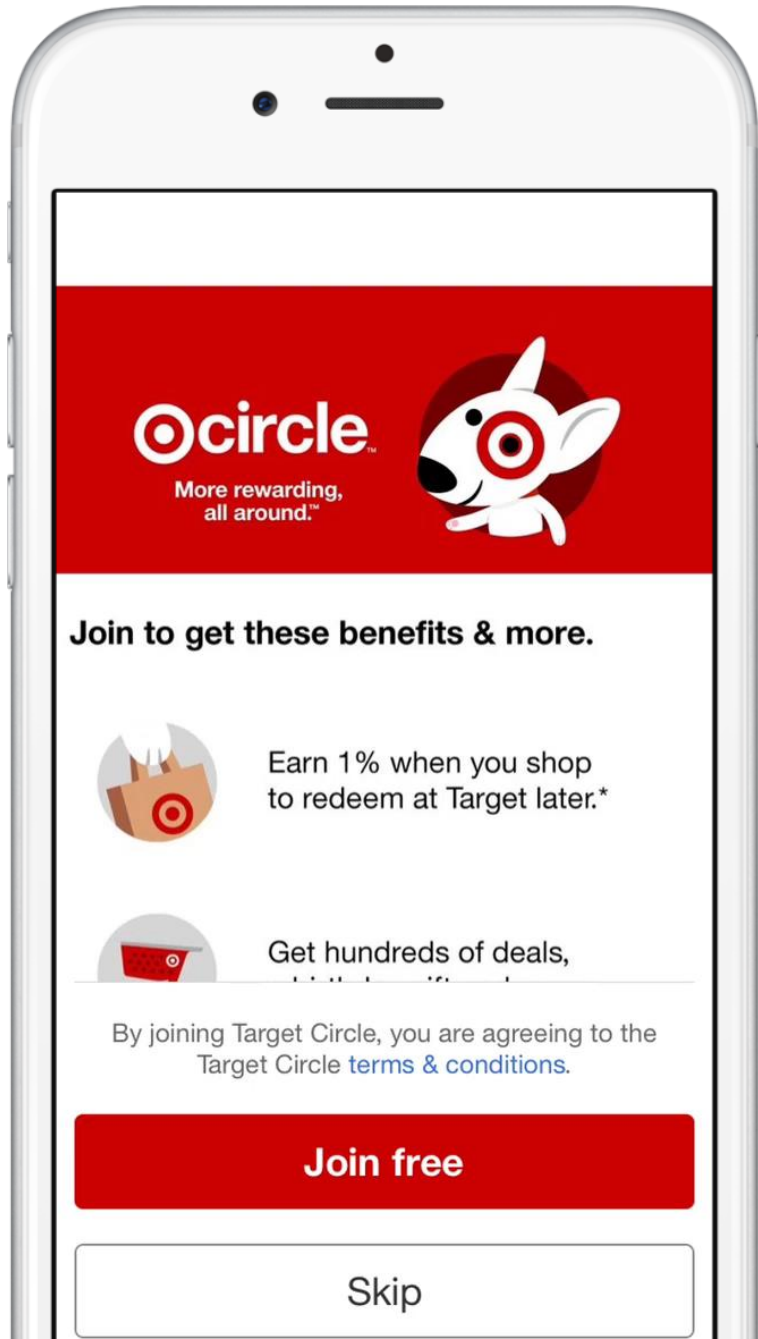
circle™
More rewarding, all around.™

Join to get these benefits & more.

Earn 1% when you shop to redeem at Target later.*

Get hundreds of deals, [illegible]

By joining Target Circle, you are agreeing to the Target Circle terms & conditions.

Join free

Skip